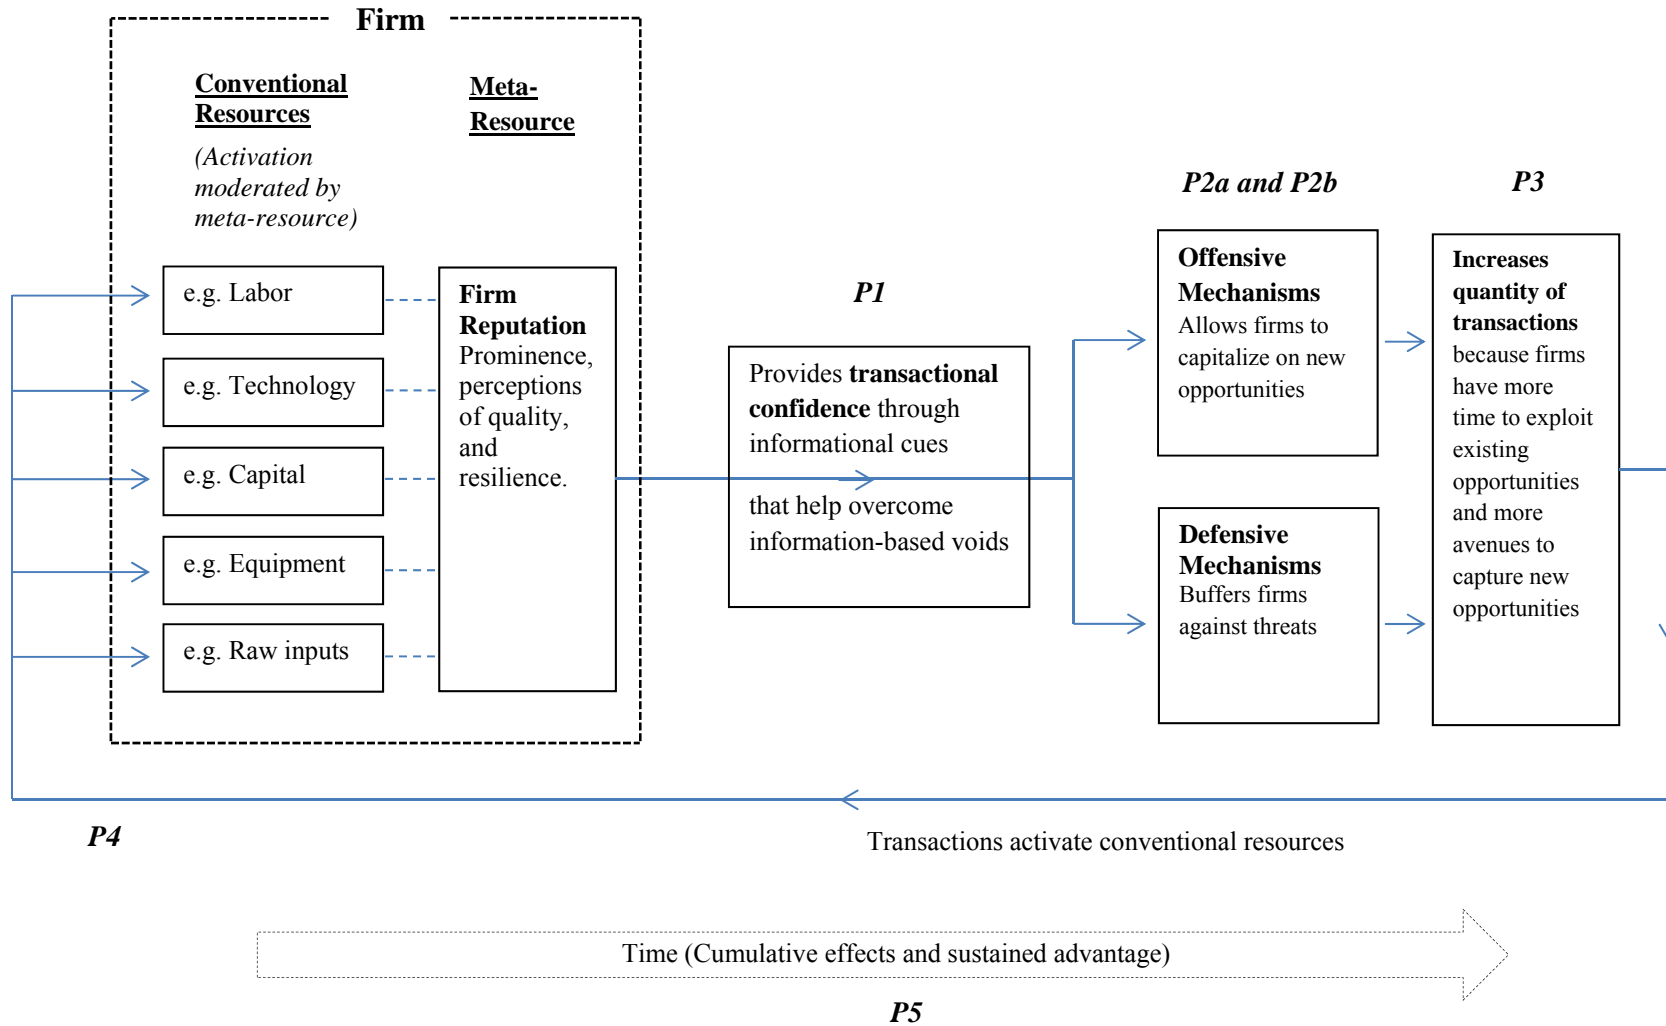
Firm

Conventional Resources

(Activation moderated by meta-resource)

Meta-Resource

e.g. Labor

e.g. Technology

e.g. Capital

e.g. Equipment

e.g. Raw inputs

Firm Reputation
Prominence, perceptions of quality, and resilience.

P1

Provides **transactional confidence** through informational cues

that help overcome information-based voids

P2a and P2b

**Offensive Mechanisms**
Allows firms to capitalize on new opportunities

**Defensive Mechanisms**
Buffers firms against threats

P3

**Increases quantity of transactions** because firms have more time to exploit existing opportunities and more avenues to capture new opportunities

P4

Transactions activate conventional resources

Time (Cumulative effects and sustained advantage)

P5